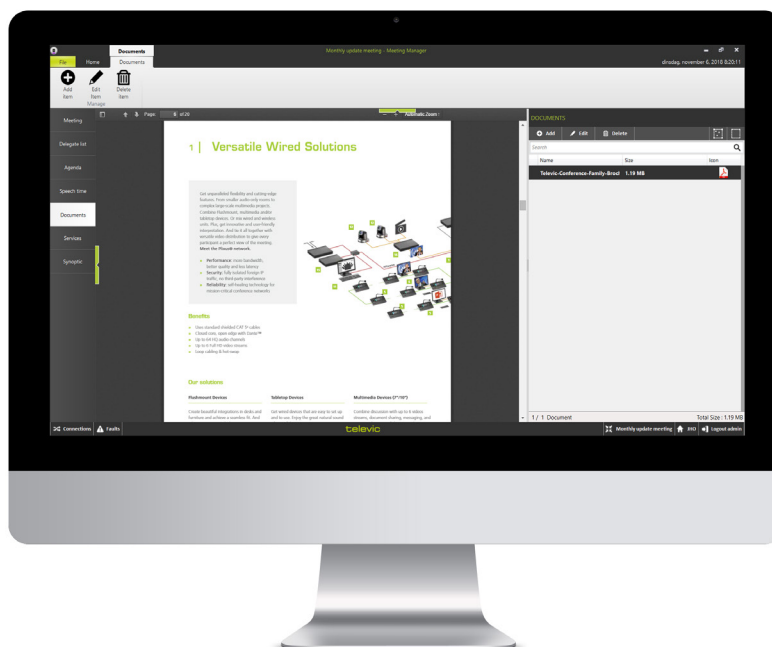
Documents
File Home Documents
Monthly update meeting - Meeting Manager
dinsdag, november 6, 2018 8:20:11
Add item
Edit item
Delete item
Manage
Meeting
Delegate list
Agenda
Speech time
Documents
Services
Synoptic
Page 1 of 20
Automatic Zoom
1 | Versatile Wired Solutions
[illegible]
Performance: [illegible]
Security: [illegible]
Reliability: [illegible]
Benefits
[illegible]
Our solutions
Flushmount Devices
Tabletop Devices
Multimedia Devices (7"/10")
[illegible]
DOCUMENTS
Add
Edit
Delete
Search
Name
Size
Icon
Televic-Conference-Family-Broch
1.19 MB
1/ 1 Document
Total Size : 1.19 MB
Connections
Faults
televic
Monthly update meeting
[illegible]
Logout admin